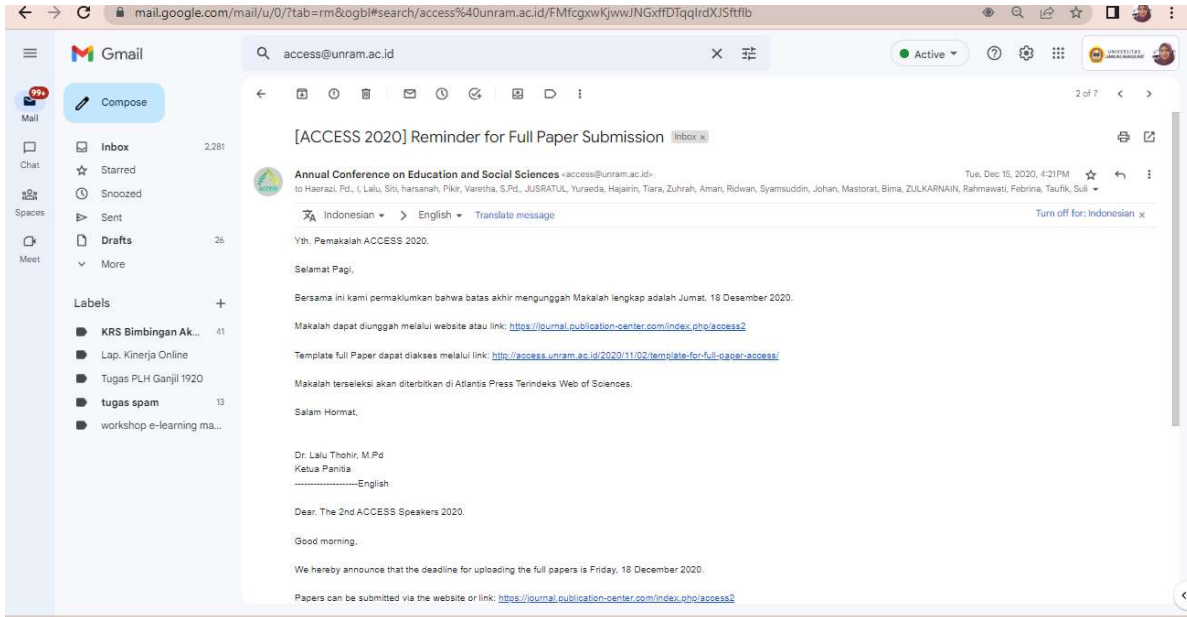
mail.google.com/mail/u/0/?tab=rm&ogbl#search/access%40unram.ac.id/FMfcgxwKjwwJNGxffDTqqIrdXJSftflb

Gmail

access@unram.ac.id

Active

99+
Mail

Chat

Spaces

Meet

Compose

Inbox 2,281
Starred
Snoozed
Sent
Drafts 26
More

Labels +

KRS Bimbingan Ak... 41
Lap. Kinerja Online
Tugas PLH Ganjil 1920
tugas spam 13
workshop e-learning ma...

2 of 7

[ACCESS 2020] Reminder for Full Paper Submission Inbox ×

Annual Conference on Education and Social Sciences <access@unram.ac.id>
to Haerazi, Pd., I, Lalu, Siti, harsanah, Pikir, Varetha, S.Pd., JUSRATUL, Yuraeda, Hajairin, Tiara, Zuhrah, Aman, Ridwan, Syamsuddin, Johan, Mastorat, Bima, ZULKARNAIN, Rahmawati, Febrina, Taufik, Suli

Tue, Dec 15, 2020, 4:21 PM

Indonesian > English Translate message Turn off for: Indonesian ×

Yth. Pemakalah ACCESS 2020.

Selamat Pagi,

Bersama ini kami permaklumkan bahwa batas akhir mengunggah Makalah lengkap adalah Jumat, 18 Desember 2020.

Makalah dapat diunggah melalui website atau link: https://journal.publication-center.com/index.php/access2

Template full Paper dapat diakses melalui link: http://access.unram.ac.id/2020/11/02/template-for-full-paper-access/

Makalah terseleksi akan diterbitkan di Atlantis Press Terindeks Web of Sciences.

Salam Hormat,

Dr. Lalu Thohir, M.Pd
Ketua Panitia
--------------------English

Dear. The 2nd ACCESS Speakers 2020.

Good morning,

We hereby announce that the deadline for uploading the full papers is Friday, 18 December 2020.

Papers can be submitted via the website or link: https://journal.publication-center.com/index.php/access2